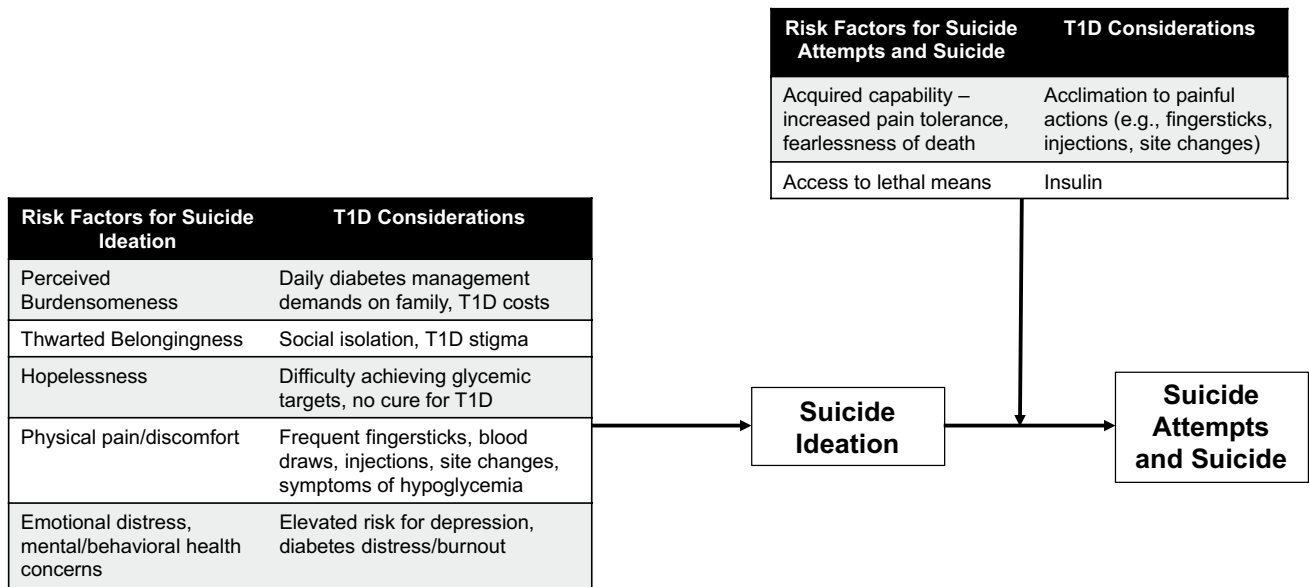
| Risk Factors for Suicide Attempts and Suicide | T1D Considerations |
|---|---|
| Acquired capability – increased pain tolerance, fearlessness of death | Acclimation to painful actions (e.g., fingersticks, injections, site changes) |
| Access to lethal means | Insulin |

| Risk Factors for Suicide Ideation | T1D Considerations |
|---|---|
| Perceived Burdensomeness | Daily diabetes management demands on family, T1D costs |
| Thwarted Belongingness | Social isolation, T1D stigma |
| Hopelessness | Difficulty achieving glycemic targets, no cure for T1D |
| Physical pain/discomfort | Frequent fingersticks, blood draws, injections, site changes, symptoms of hypoglycemia |
| Emotional distress, mental/behavioral health concerns | Elevated risk for depression, diabetes distress/burnout |

Suicide Ideation

Suicide Attempts and Suicide